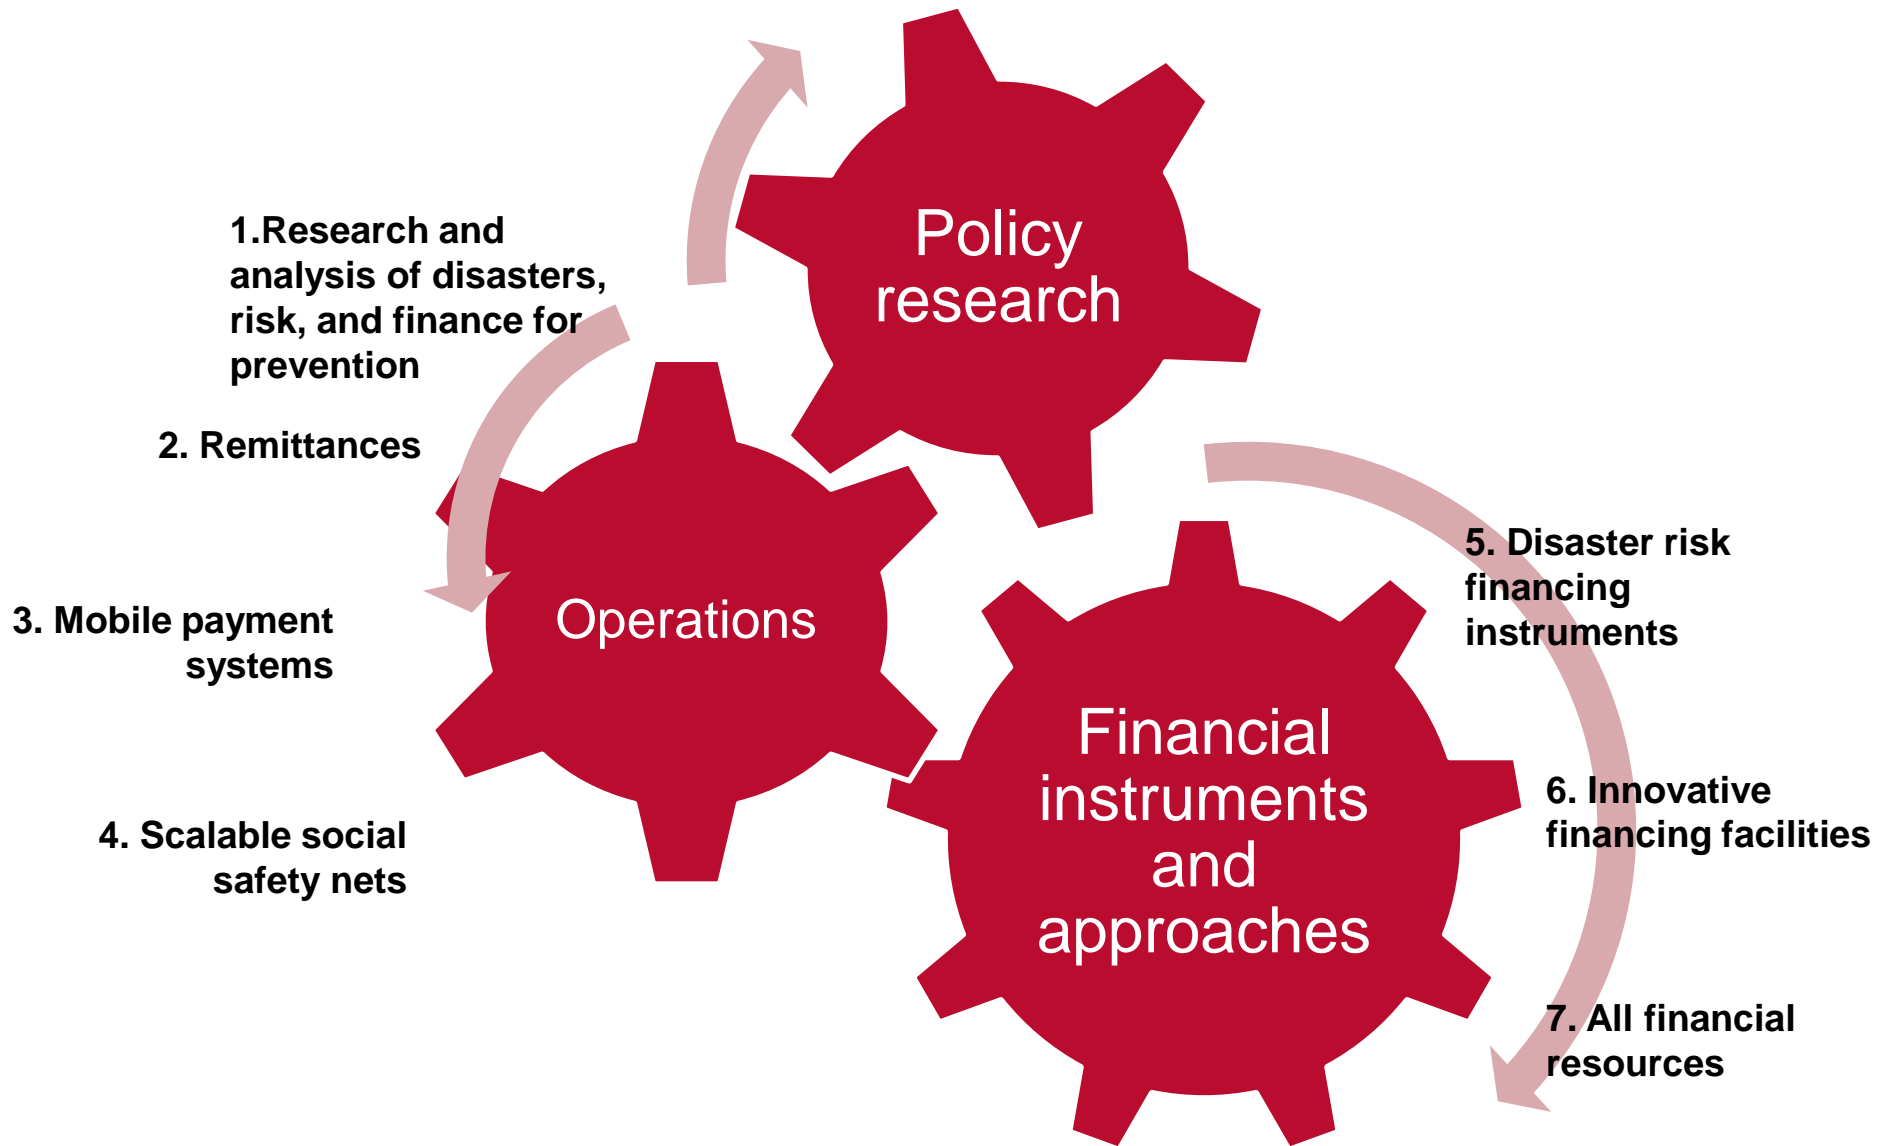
Policy research

1.Research and analysis of disasters, risk, and finance for prevention

2. Remittances

Operations

3. Mobile payment systems

4. Scalable social safety nets

5. Disaster risk financing instruments

Financial instruments and approaches

6. Innovative financing facilities

7. All financial resources